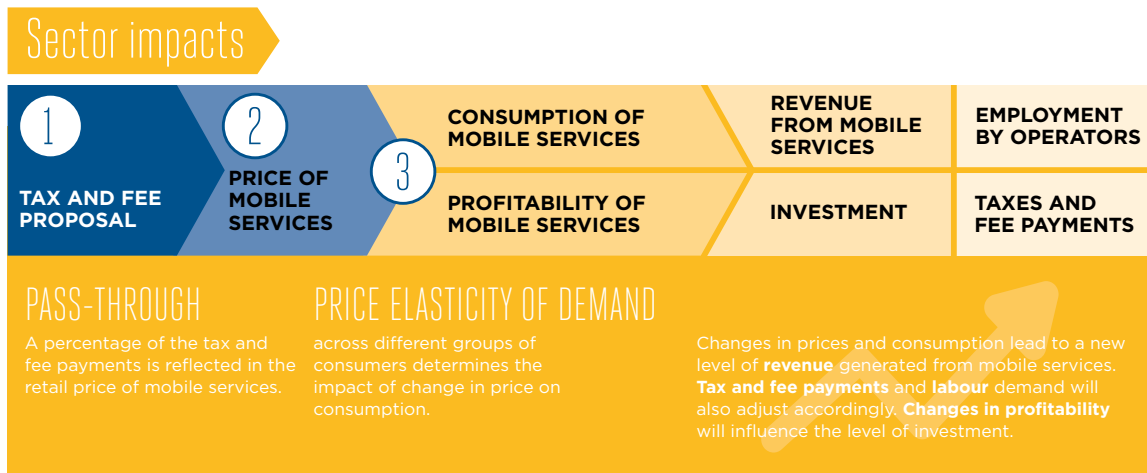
Sector impacts

1

TAX AND FEE PROPOSAL

2

PRICE OF MOBILE SERVICES

3

CONSUMPTION OF MOBILE SERVICES

PROFITABILITY OF MOBILE SERVICES

REVENUE FROM MOBILE SERVICES

INVESTMENT

EMPLOYMENT BY OPERATORS

TAXES AND FEE PAYMENTS

PASS-THROUGH

A percentage of the tax and fee payments is reflected in the retail price of mobile services.

PRICE ELASTICITY OF DEMAND

across different groups of consumers determines the impact of change in price on consumption.

Changes in prices and consumption lead to a new level of **revenue** generated from mobile services. **Tax and fee payments** and **labour** demand will also adjust accordingly. **Changes in profitability** will influence the level of investment.